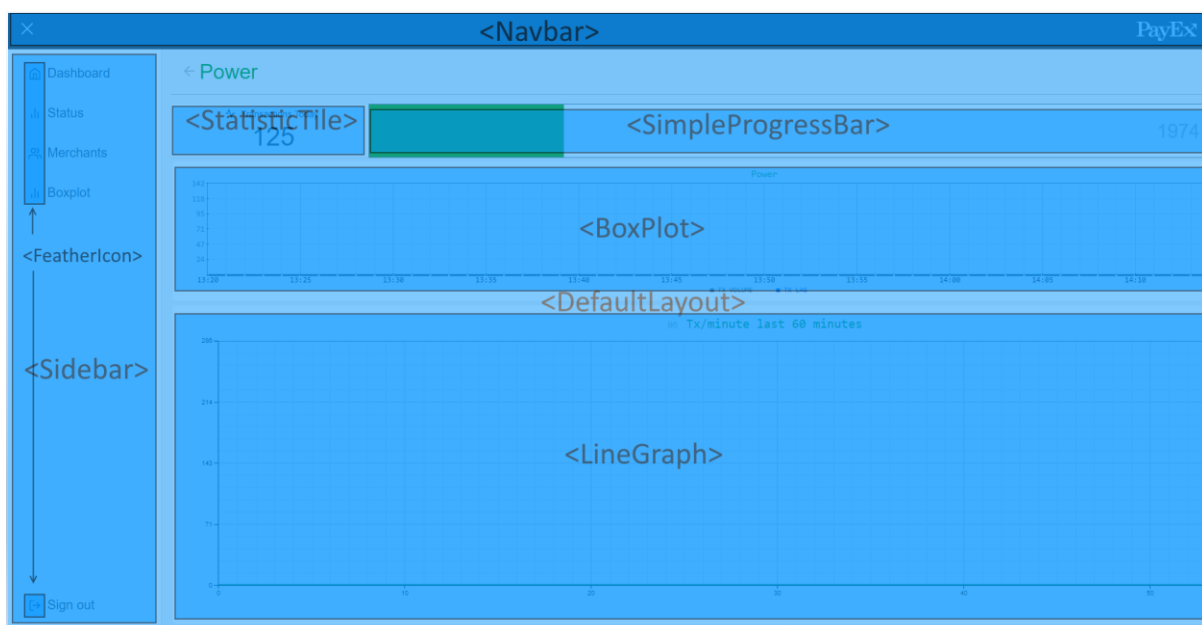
<Navbar>

PayEx

Dashboard

Status

Merchants

Boxplot

<FeatherIcon>

<Sidebar>

Sign out

← Power

<StatisticTile>

125

<SimpleProgressBar>

1974

Power

142

119

95

71

47

24

13:20 13:25 13:30 13:35 13:40 13:45 13:50 13:55 14:00 14:05 14:10

<BoxPlot>

<DefaultLayout>

Tx/minute last 60 minutes

286

214

143

71

0

0 10 20 30 40 50

<LineGraph>